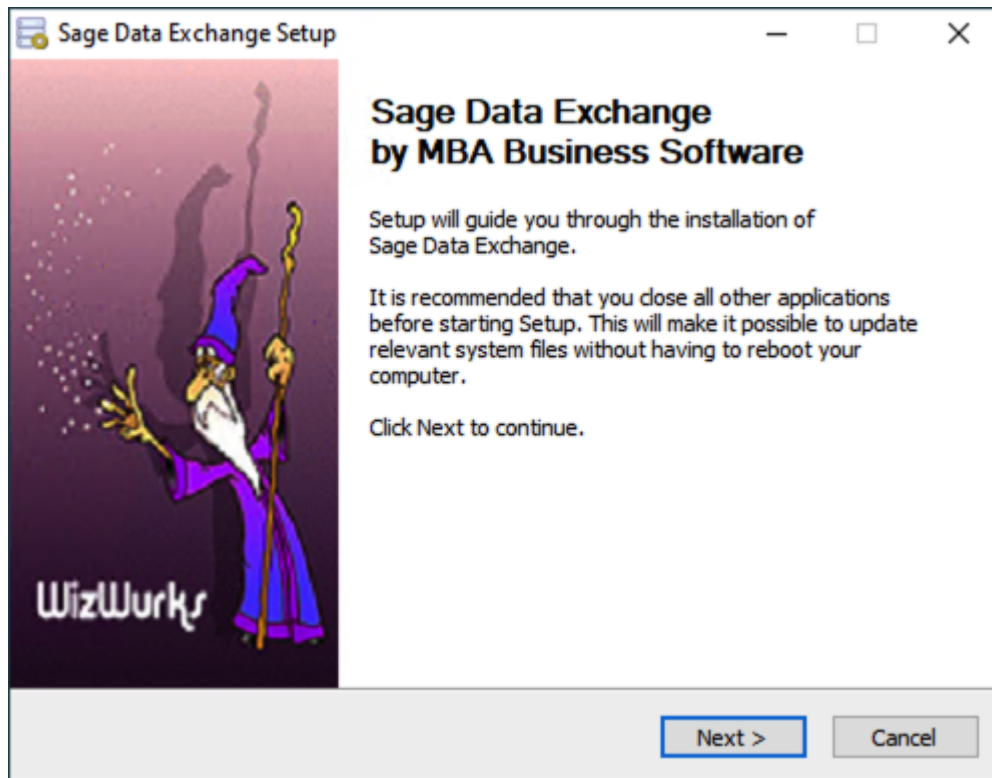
Sage Data Exchange Setup

WizWurks

Sage Data Exchange
by MBA Business Software

Setup will guide you through the installation of Sage Data Exchange.

It is recommended that you close all other applications before starting Setup. This will make it possible to update relevant system files without having to reboot your computer.

Click Next to continue.

Next >

Cancel